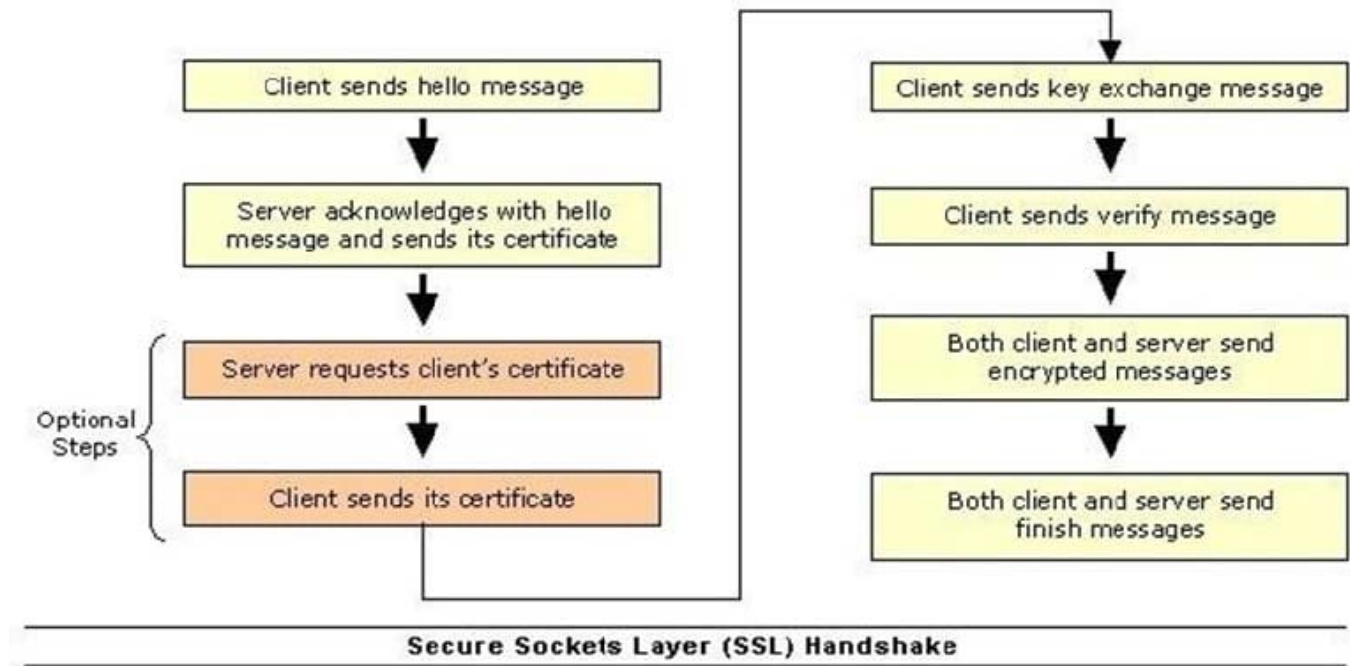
Client sends hello message

Server acknowledges with hello message and sends its certificate

Optional Steps

Server requests client's certificate

Client sends its certificate

Client sends key exchange message

Client sends verify message

Both client and server send encrypted messages

Both client and server send finish messages

Secure Sockets Layer (SSL) Handshake